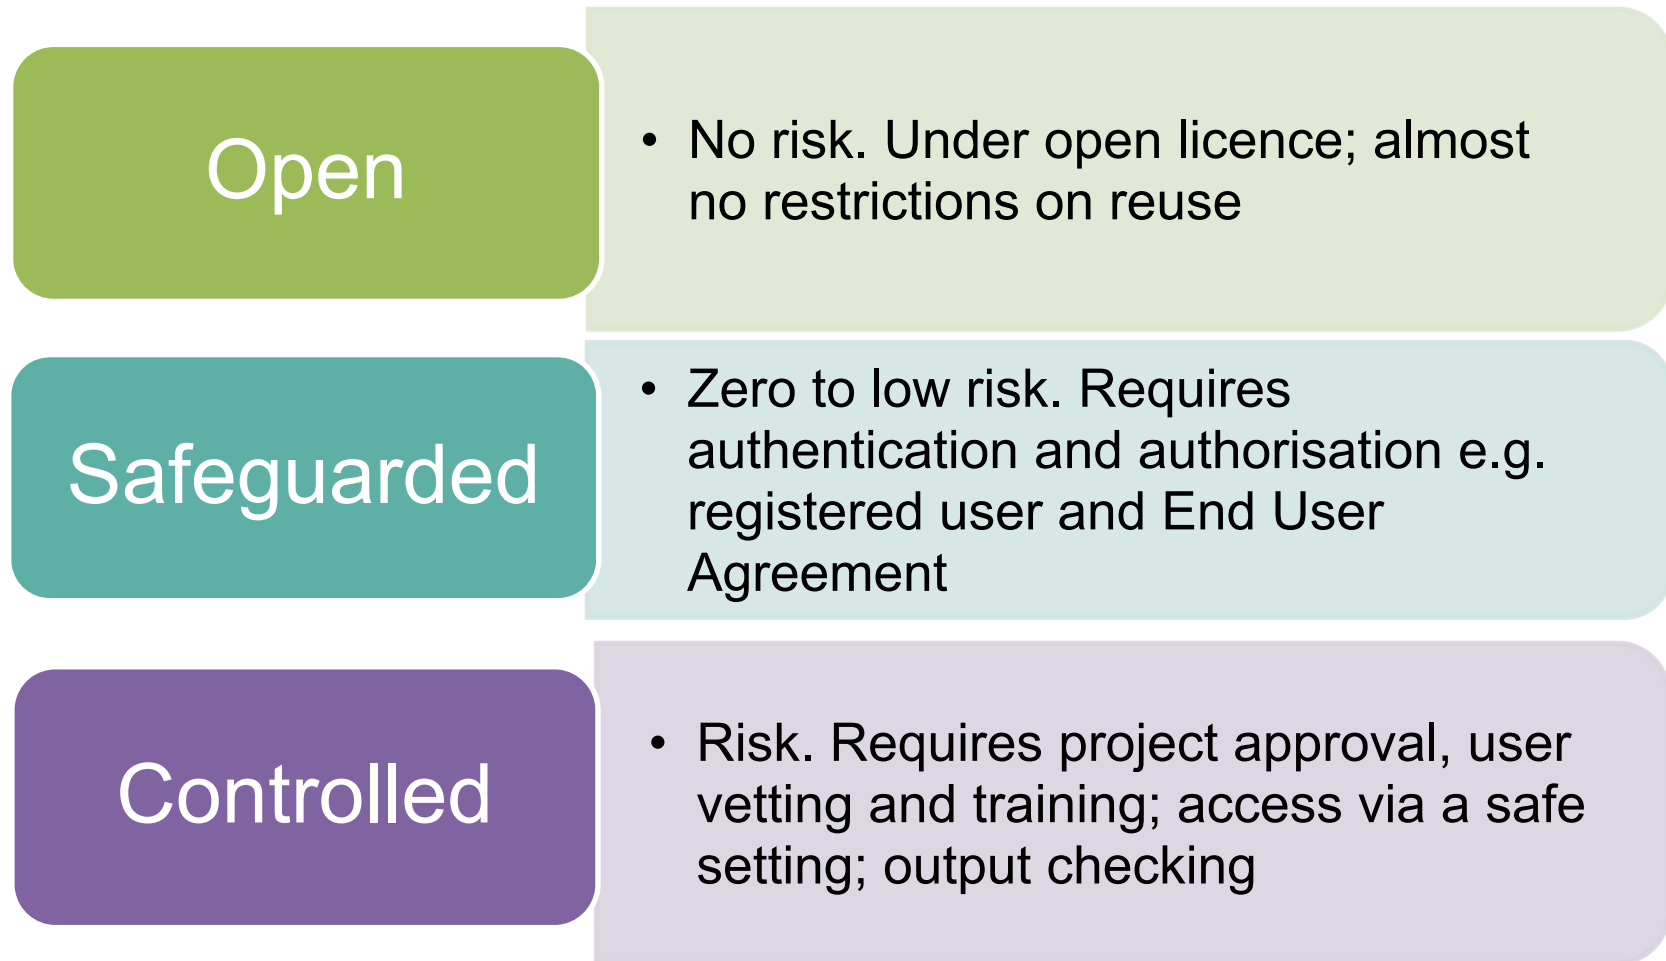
Open

• No risk. Under open licence; almost no restrictions on reuse

Safeguarded

• Zero to low risk. Requires authentication and authorisation e.g. registered user and End User Agreement

Controlled

• Risk. Requires project approval, user vetting and training; access via a safe setting; output checking